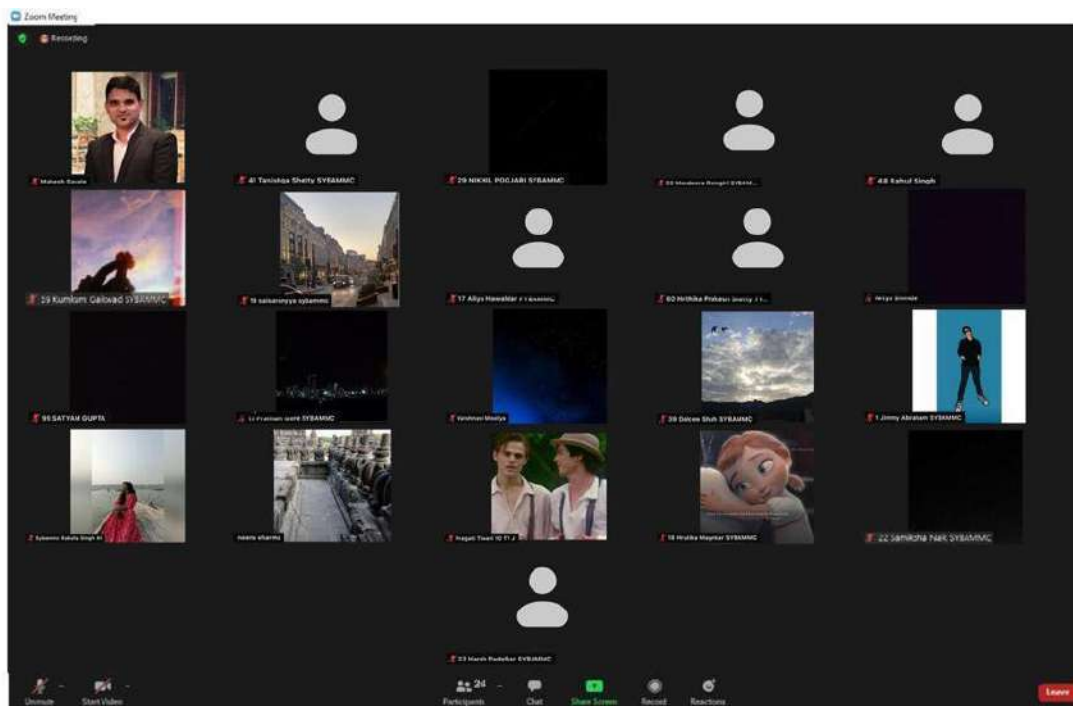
Zoom Meeting

Recording

Mahesh Gavale

41 Tanishqa Shetty SYBAMMC

29 NIKHIL POOJARI SYBAMMC

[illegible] SYBAM...

48 Rahul Singh

19 Kumkum Gaikwad SYBAMMC

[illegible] sybammc

17 Aliya Hawaldar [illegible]

60 Hrithika Prakash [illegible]

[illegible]

55 SATYAM GUPTA

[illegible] SYBAMMC

Vaishnavi Moolya

39 Dolcee Shah SYBAMMC

1 Jimmy Abraham SYBAMMC

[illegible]

neera sharma

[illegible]

18 Hrutika Mayekar SYBAMMC

22 Samiksha Naik SYBAMMC

33 Harsh Padelkar SYBAMMC

Unmute

Start Video

Participants 24

Chat

Share Screen

Record

Reactions

Leave